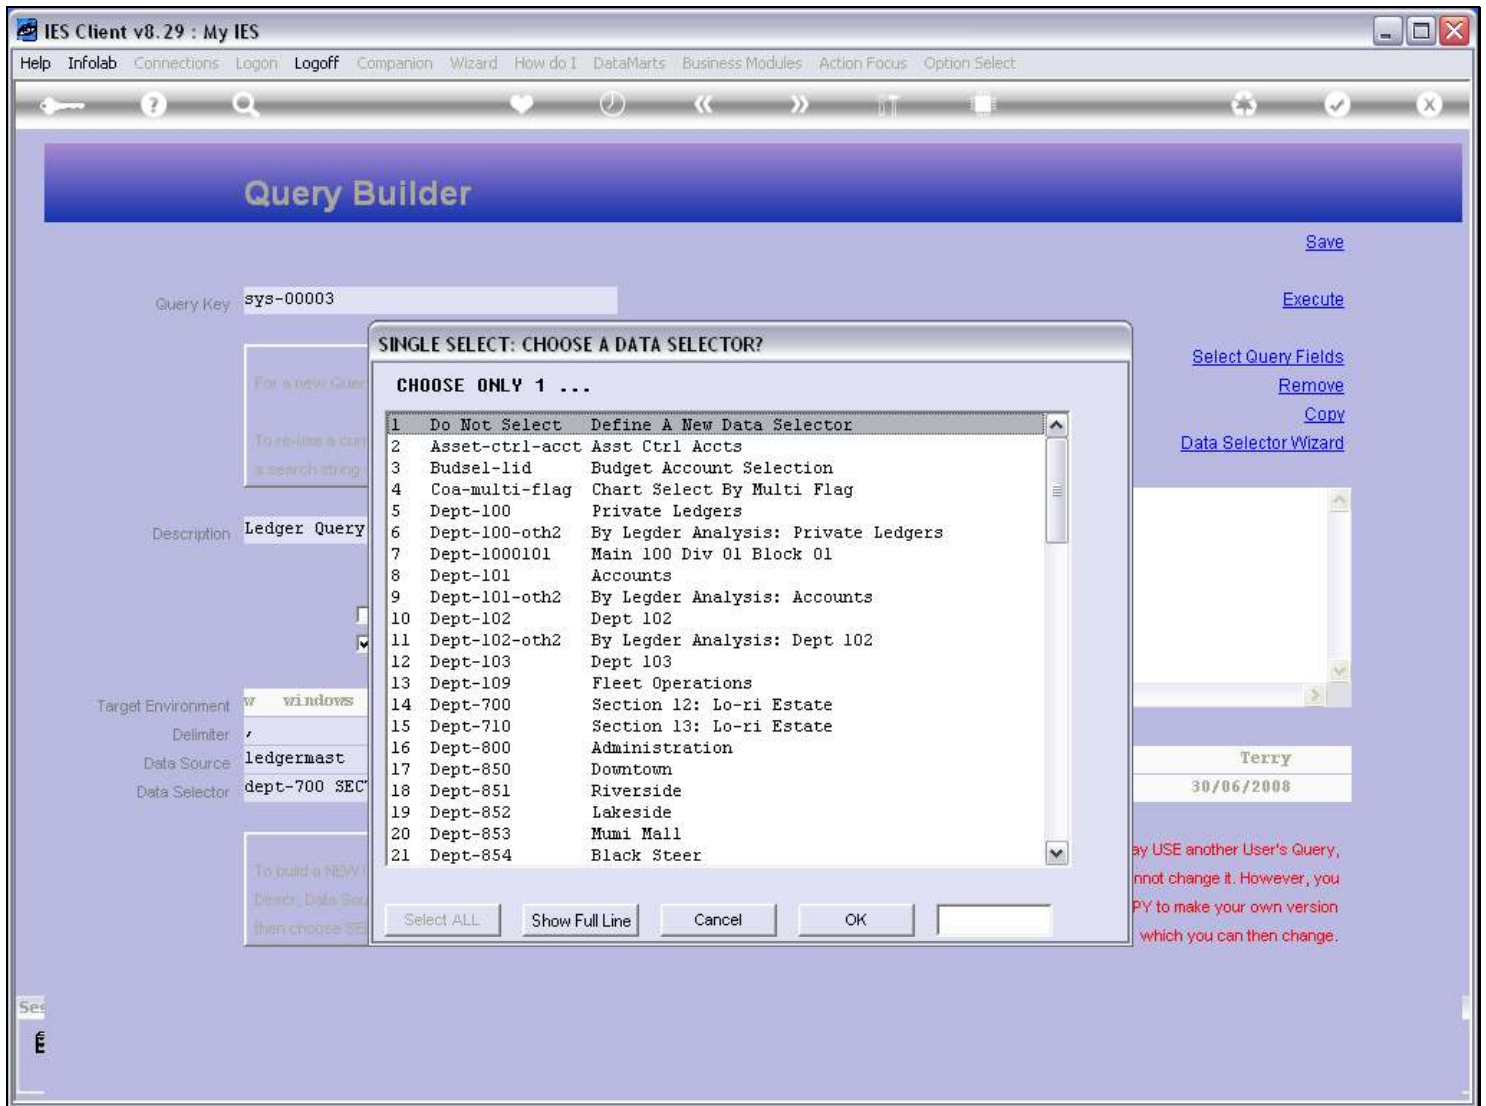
IES Client v8.29 : My IES

Help Infolab Connections Logon Logoff Companion Wizard How do I DataMarts Business Modules Action Focus Option Select

Query Builder

Save

Query Key sys-00003

Execute

Select Query Fields
Remove
Copy
Data Selector Wizard

For a new Quer

To re-use a cur
a search string

Description Ledger Query

Target Environment w windows
Delimiter ,
Data Source ledgermast
Data Selector dept-700 SEC

Terry
30/06/2008

To build a NEW
Descr, Data Sou
then choose SE

ay USE another User's Query,
nnot change it. However, you
PY to make your own version
which you can then change.

SINGLE SELECT: CHOOSE A DATA SELECTOR?

CHOOSE ONLY 1 ...

| | | |
|---|---|---|
| 1 | Do Not Select | Define A New Data Selector |
| 2 | Asset-ctrl-acct | Asst Ctrl Accts |
| 3 | Budsel-lid | Budget Account Selection |
| 4 | Coa-multi-flag | Chart Select By Multi Flag |
| 5 | Dept-100 | Private Ledgers |
| 6 | Dept-100-oth2 | By Legder Analysis: Private Ledgers |
| 7 | Dept-1000101 | Main 100 Div 01 Block 01 |
| 8 | Dept-101 | Accounts |
| 9 | Dept-101-oth2 | By Legder Analysis: Accounts |
| 10 | Dept-102 | Dept 102 |
| 11 | Dept-102-oth2 | By Legder Analysis: Dept 102 |
| 12 | Dept-103 | Dept 103 |
| 13 | Dept-109 | Fleet Operations |
| 14 | Dept-700 | Section 12: Lo-ri Estate |
| 15 | Dept-710 | Section 13: Lo-ri Estate |
| 16 | Dept-800 | Administration |
| 17 | Dept-850 | Downtown |
| 18 | Dept-851 | Riverside |
| 19 | Dept-852 | Lakeside |
| 20 | Dept-853 | Mumi Mall |
| 21 | Dept-854 | Black Steer |

Select ALL Show Full Line Cancel OK

Ses